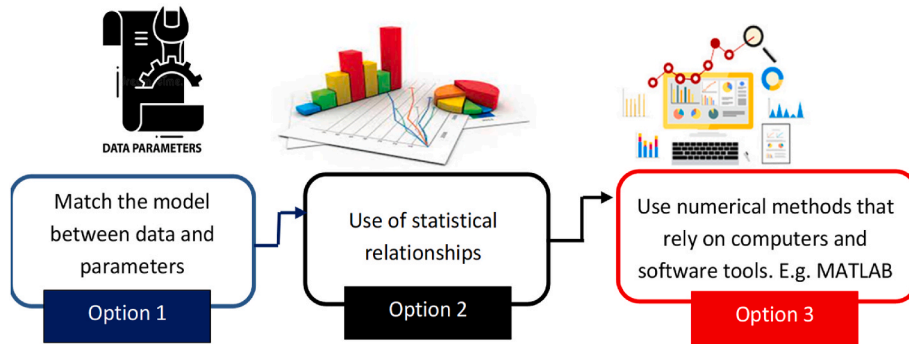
DATA PARAMETERS

Match the model between data and parameters

Option 1

Use of statistical relationships

Option 2

Use numerical methods that rely on computers and software tools. E.g. MATLAB

Option 3